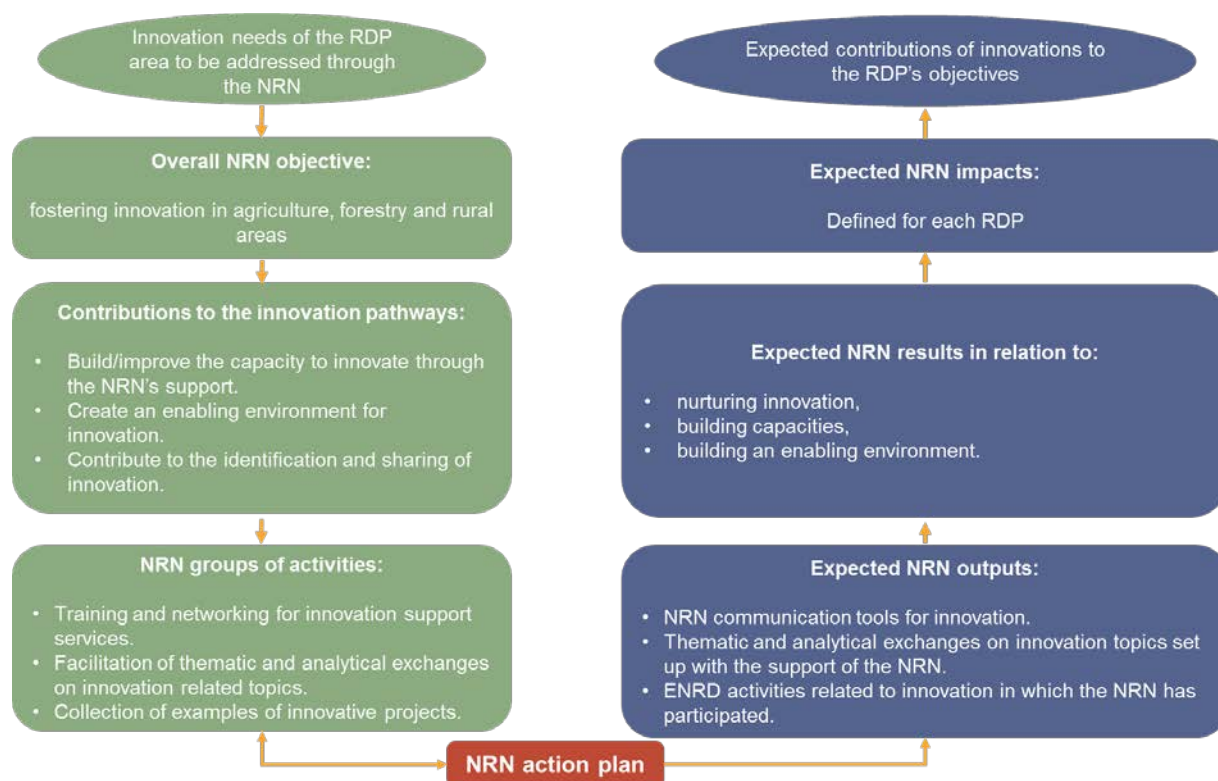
Innovation needs of the RDP area to be addressed through the NRN

Overall NRN objective:

fostering innovation in agriculture, forestry and rural areas

Contributions to the innovation pathways:

- Build/improve the capacity to innovate through the NRN's support.
- Create an enabling environment for innovation.
- Contribute to the identification and sharing of innovation.

NRN groups of activities:

- Training and networking for innovation support services.
- Facilitation of thematic and analytical exchanges on innovation related topics.
- Collection of examples of innovative projects.

Expected contributions of innovations to the RDP's objectives

Expected NRN impacts:

Defined for each RDP

Expected NRN results in relation to:

- nurturing innovation,
- building capacities,
- building an enabling environment.

Expected NRN outputs:

- NRN communication tools for innovation.
- Thematic and analytical exchanges on innovation topics set up with the support of the NRN.
- ENRD activities related to innovation in which the NRN has participated.

NRN action plan